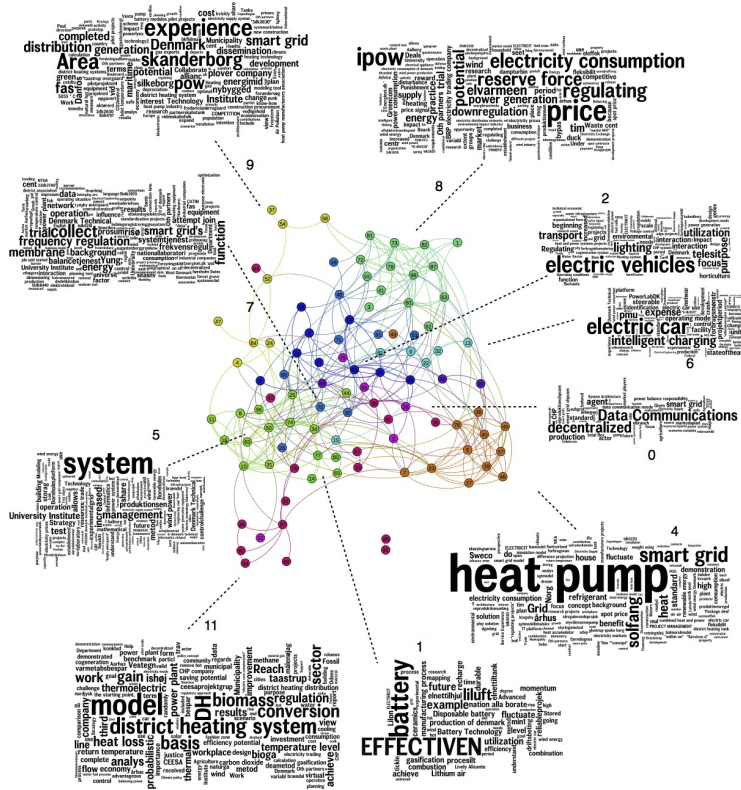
9

experience
distribution generation Denmark smart grid
Area skanderborg
completed pow dissemination development
potential plover company
silkeborg nybygget
Institute
interest Technology
cost
fas
Work

8

ipow electricity consumption
reserve force
regulating
price
elvarmeen
potential
power generation
downregulation
energy
supply
wind
tim

2

electric vehicles
transport
lighting
utilization
interaction
focus

6

electric car
intelligent charging
expense

7

collect
trial
frequency regulation
smart grid's
membrane
function
data
operation
network
energy
Denmark Technical
University Institute

5

system
test
management
operation
University Institute
Technology

0

Data Communications
decentralized
production

4

heat pump
smart grid
Sweco
house
refrigerant
solfang
electricity consumption
demonstration
heat
standard
pmu
fluctuate
concept background
århus
benefit
solution
spot price

11

model
district heating system
basis
DH
biomass
conversion
regulation
sector
work
gain
isshøj
thermoelectric
heat loss
company
power plan
Reach
taastrup
temperature level
flow economy
analys
probabilistic
efficiency potential
workplace design
district heating distribution

1

battery
EFFECTIVEN
liluft
future
example
fluctuate
Disposable battery
production of denmark
Battery Technology
utilization
efficiency
combustion
Lithium air
achieve
momentum
Advanced
Li-ion
combination